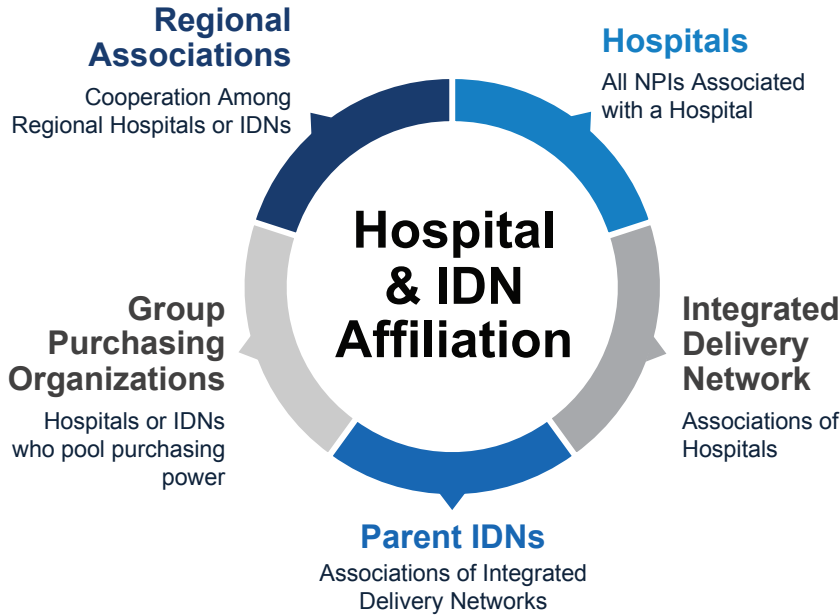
Hospital & IDN Affiliation

Hospitals
All NPIs Associated with a Hospital

Integrated Delivery Network
Associations of Hospitals

Parent IDNs
Associations of Integrated Delivery Networks

Group Purchasing Organizations
Hospitals or IDNs who pool purchasing power

Regional Associations
Cooperation Among Regional Hospitals or IDNs